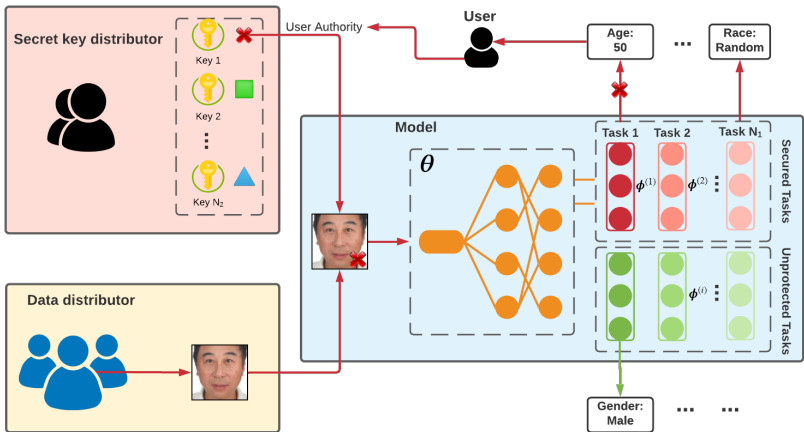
Secret key distributor

Key 1

Key 2

⋮

Key $N_2$

User Authority

User

Age: 50

...

Race: Random

Model

$\theta$

Task 1

Task 2

Task $N_1$

$\phi^{(1)}$

$\phi^{(2)}$

Secured Tasks

$\phi^{(i)}$

Unprotected Tasks

Data distributor

Gender: Male

...

...